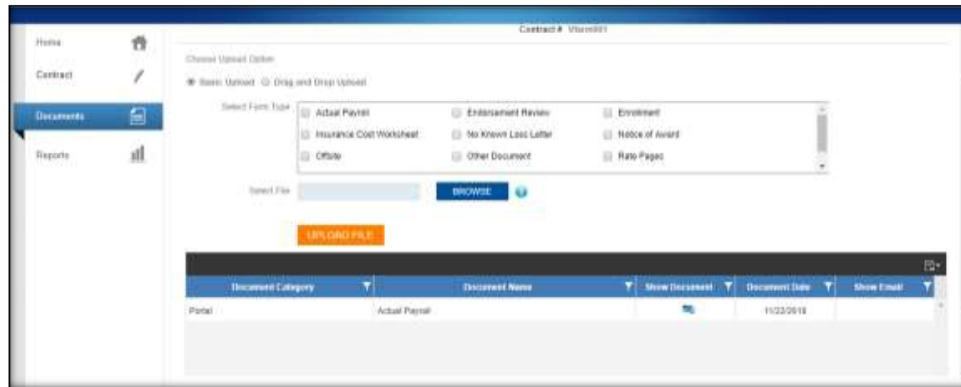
Home

Contract

Documents

Reports

Contract # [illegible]

Choose Upload Option

Basic Upload Drag and Drop Upload

Select Form Type

Actual Payroll

Endorsement Review

Enrollment

Insurance Cost Worksheet

No Known Loss Letter

Notice of Award

Offsite

Other Document

Rate Pages

Select File

BROWSE

UPLOAD FILE

| Document Category | Document Name | Show Document | Document Date | Show Email |
|---|---|---|---|---|
| Portal | Actual Payroll | | 11/22/2018 | |